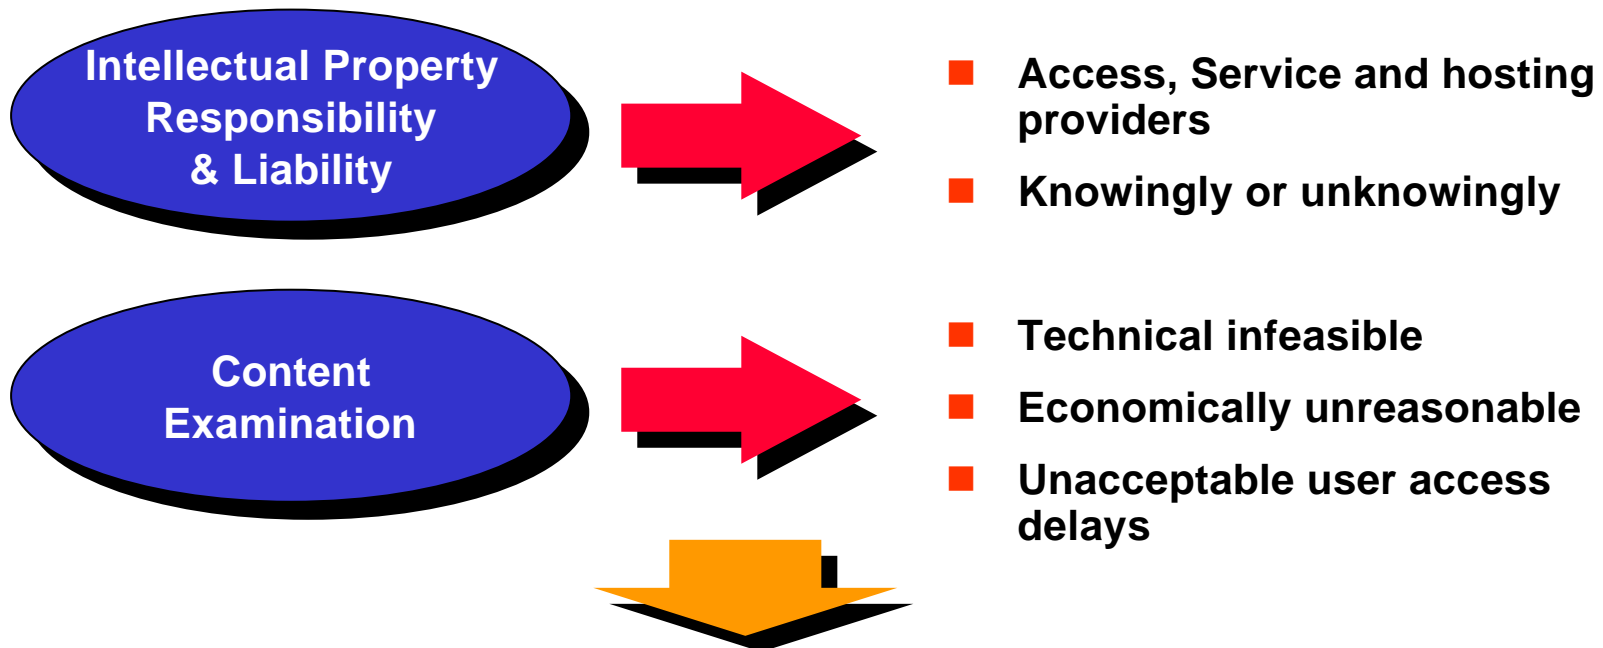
Intellectual Property Responsibility & Liability

Access, Service and hosting providers

Knowingly or unknowingly

Content Examination

Technical infeasible

Economically unreasonable

Unacceptable user access delays